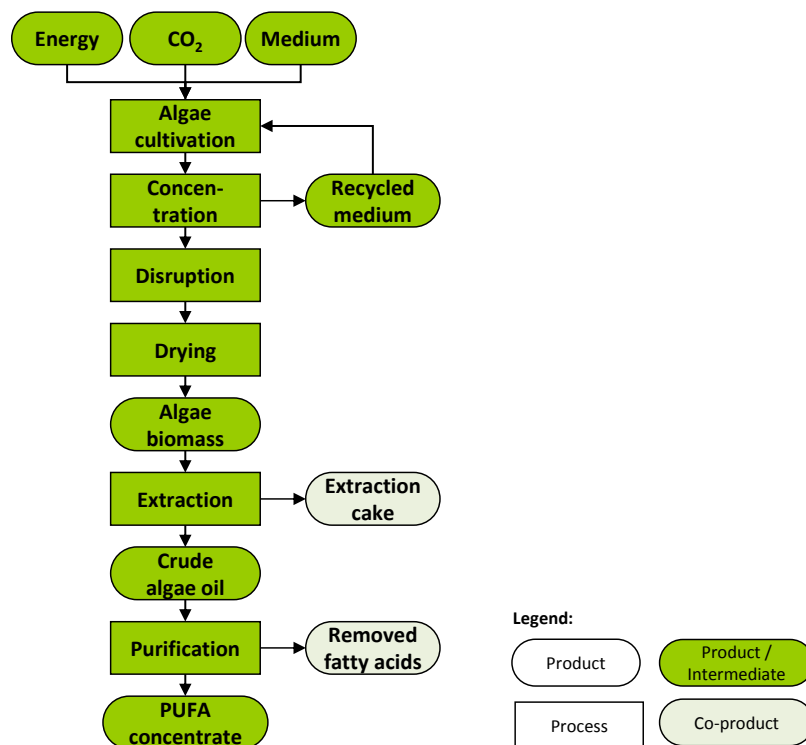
Energy

$CO_2$

Medium

Algae cultivation

Concentration

Recycled medium

Disruption

Drying

Algae biomass

Extraction

Extraction cake

Crude algae oil

Purification

Removed fatty acids

PUFA concentrate

Legend:

Product

Product / Intermediate

Process

Co-product